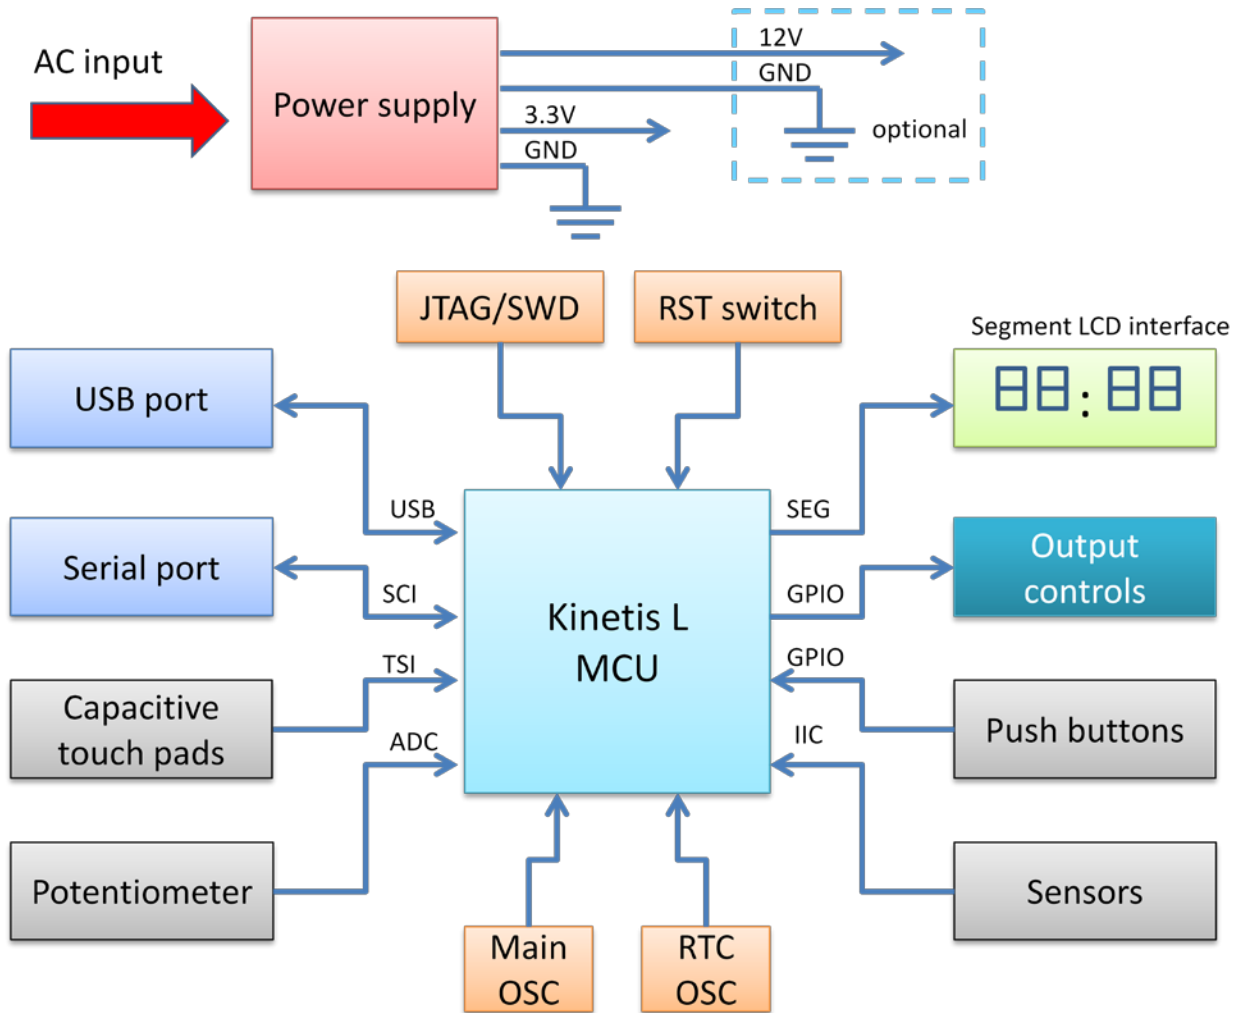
AC input

Power supply

12V
GND
3.3V
GND
optional

JTAG/SWD

RST switch

Segment LCD interface

88:88

USB port

USB

Serial port

SCI

TSI

Capacitive touch pads

ADC

Potentiometer

Kinetis L MCU

SEG

GPIO

GPIO

IIC

Output controls

Push buttons

Sensors

Main OSC

RTC OSC